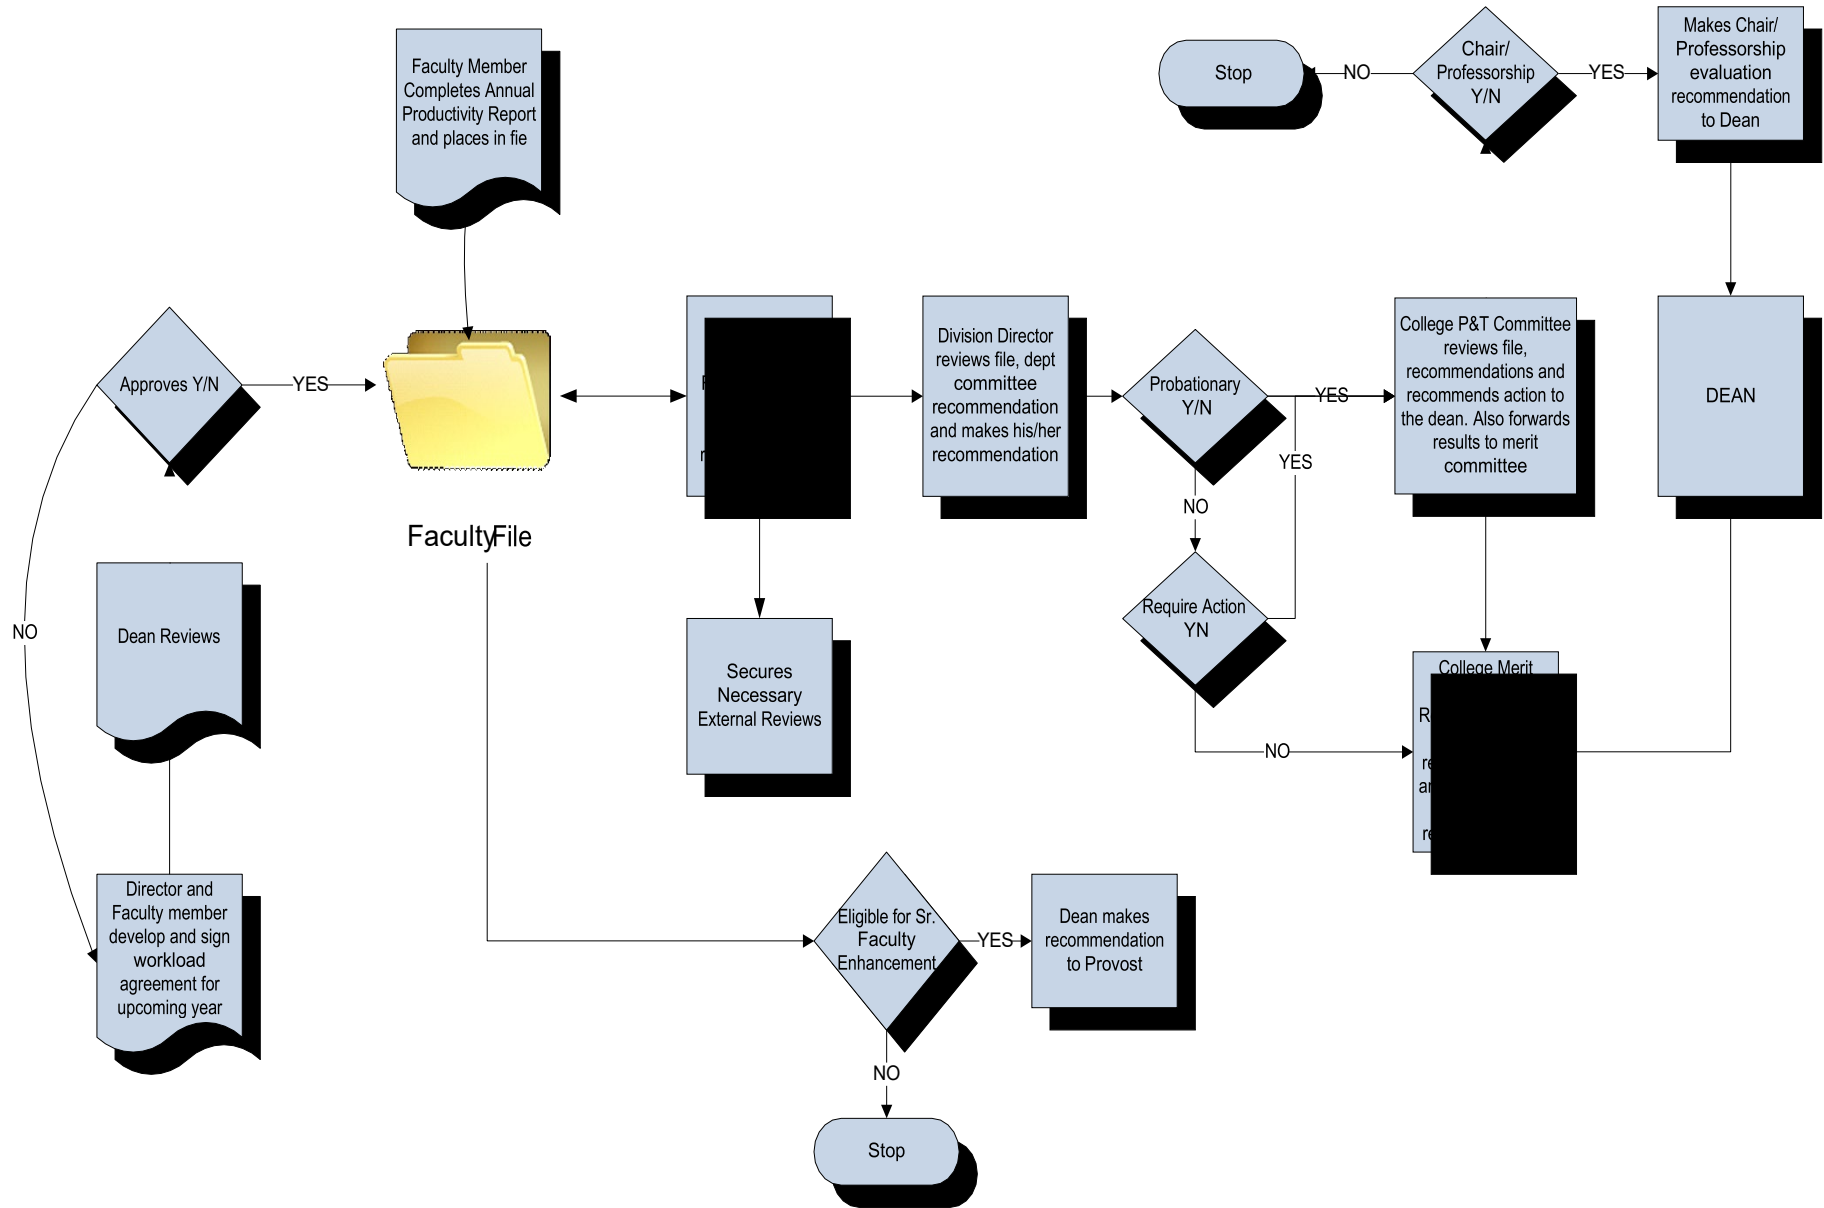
Stop

NO

Chair/ Professorship Y/N

YES

Makes Chair/ Professorship evaluation recommendation to Dean

Faculty Member Completes Annual Productivity Report and places in fie

Approves Y/N

YES

Faculty File

F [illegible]

r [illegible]

Division Director reviews file, dept committee recommendation and makes his/her recommendation

Probationary Y/N

YES

YES

NO

College P&T Committee reviews file, recommendations and recommends action to the dean. Also forwards results to merit committee

DEAN

NO

Dean Reviews

Secures Necessary External Reviews

Require Action YN

NO

College Merit

R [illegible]

re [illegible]

ar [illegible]

re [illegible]

Director and Faculty member develop and sign workload agreement for upcoming year

Eligible for Sr. Faculty Enhancement

YES

Dean makes recommendation to Provost

NO

Stop